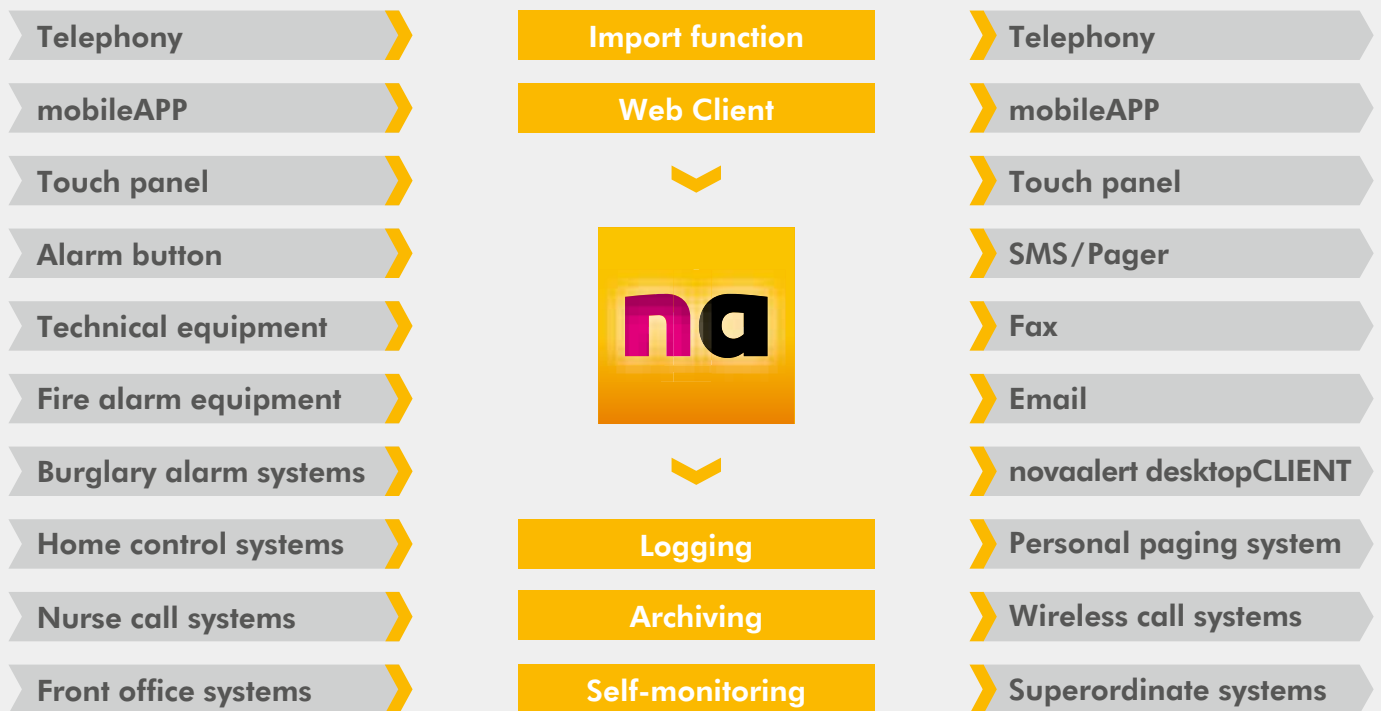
Telephony

mobileAPP

Touch panel

Alarm button

Technical equipment

Fire alarm equipment

Burglary alarm systems

Home control systems

Nurse call systems

Front office systems

Import function

Web Client

na

Logging

Archiving

Self-monitoring

Telephony

mobileAPP

Touch panel

SMS/Pager

Fax

Email

novaalert desktopCLIENT

Personal paging system

Wireless call systems

Superordinate systems